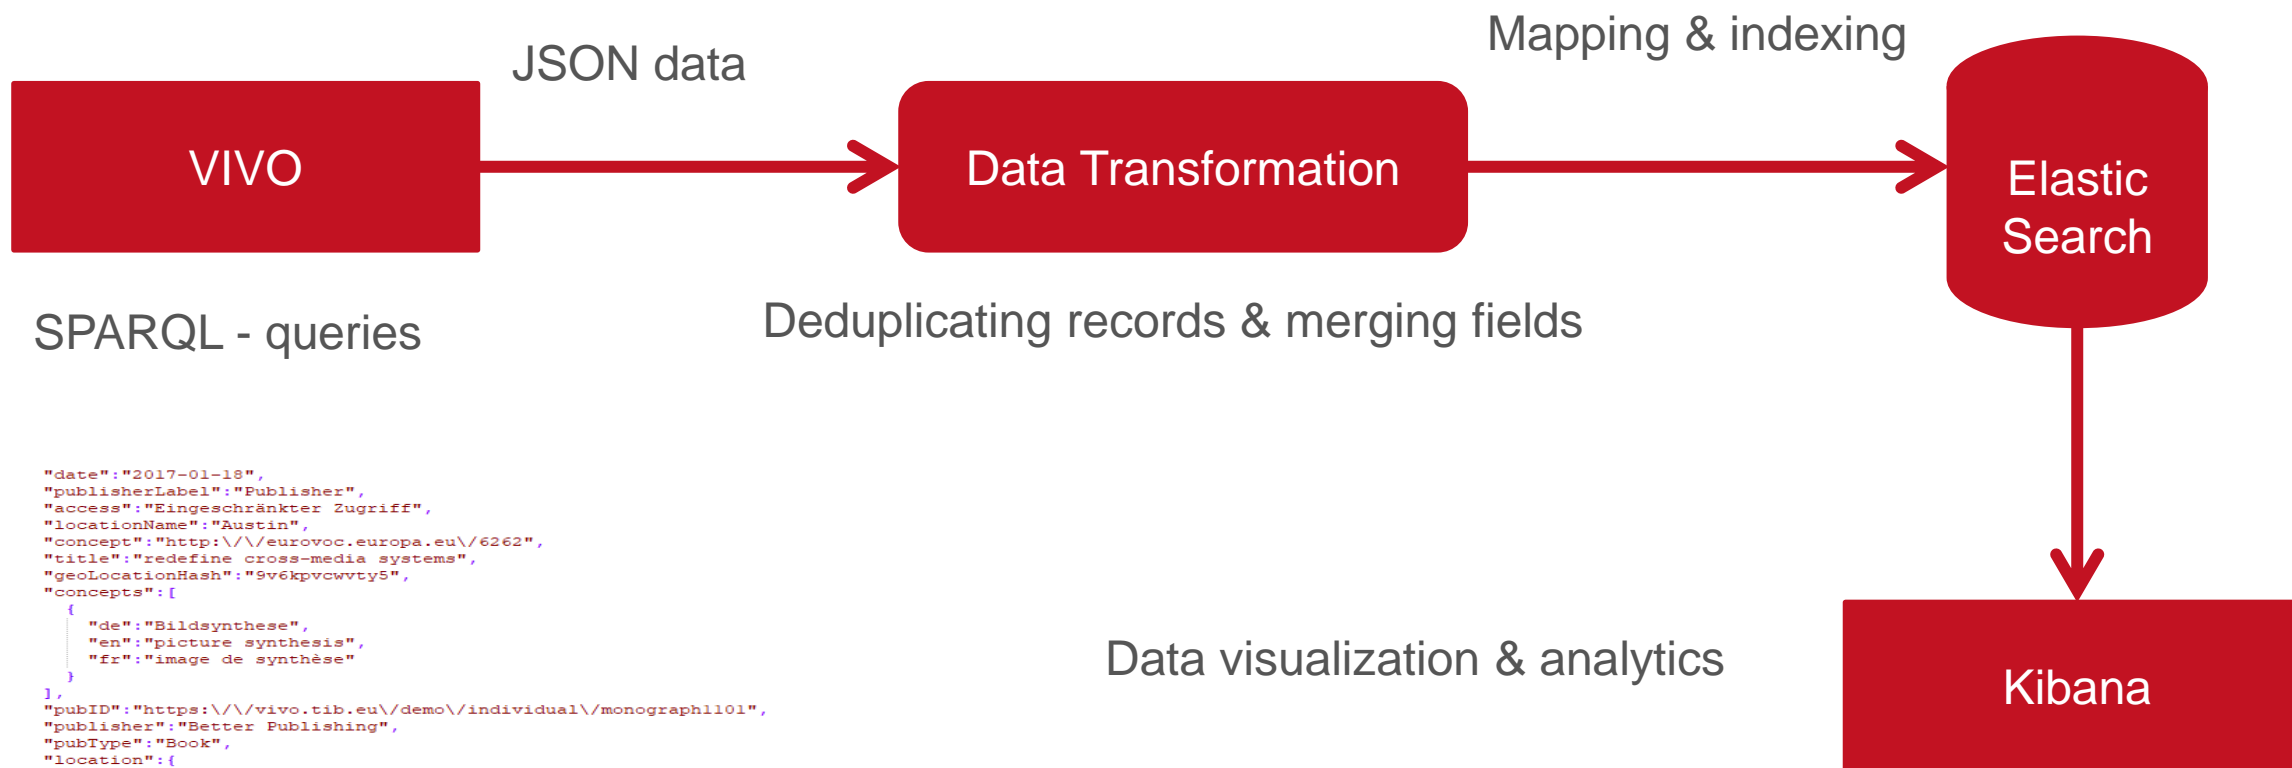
JSON data

Mapping & indexing

VIVO

Data Transformation

Elastic Search

SPARQL - queries

Deduplicating records & merging fields

"date":"2017-01-18",
"publisherLabel":"Publisher",
"access":"Eingeschränkter Zugriff",
"locationName":"Austin",
"concept":"http:\/\/eurovoc.europa.eu\/6262",
"title":"redefine cross-media systems",
"geoLocationHash":"9v6kpvcwvty5",
"concepts":[
{
"de":"Bildsynthese",
"en":"picture synthesis",
"fr":"image de synthèse"
}
],
"pubID":"https:\/\/vivo.tib.eu\/demo\/individual\/monograph1101",
"publisher":"Better Publishing",
"pubType":"Book",
"location":{

Data visualization & analytics

Kibana